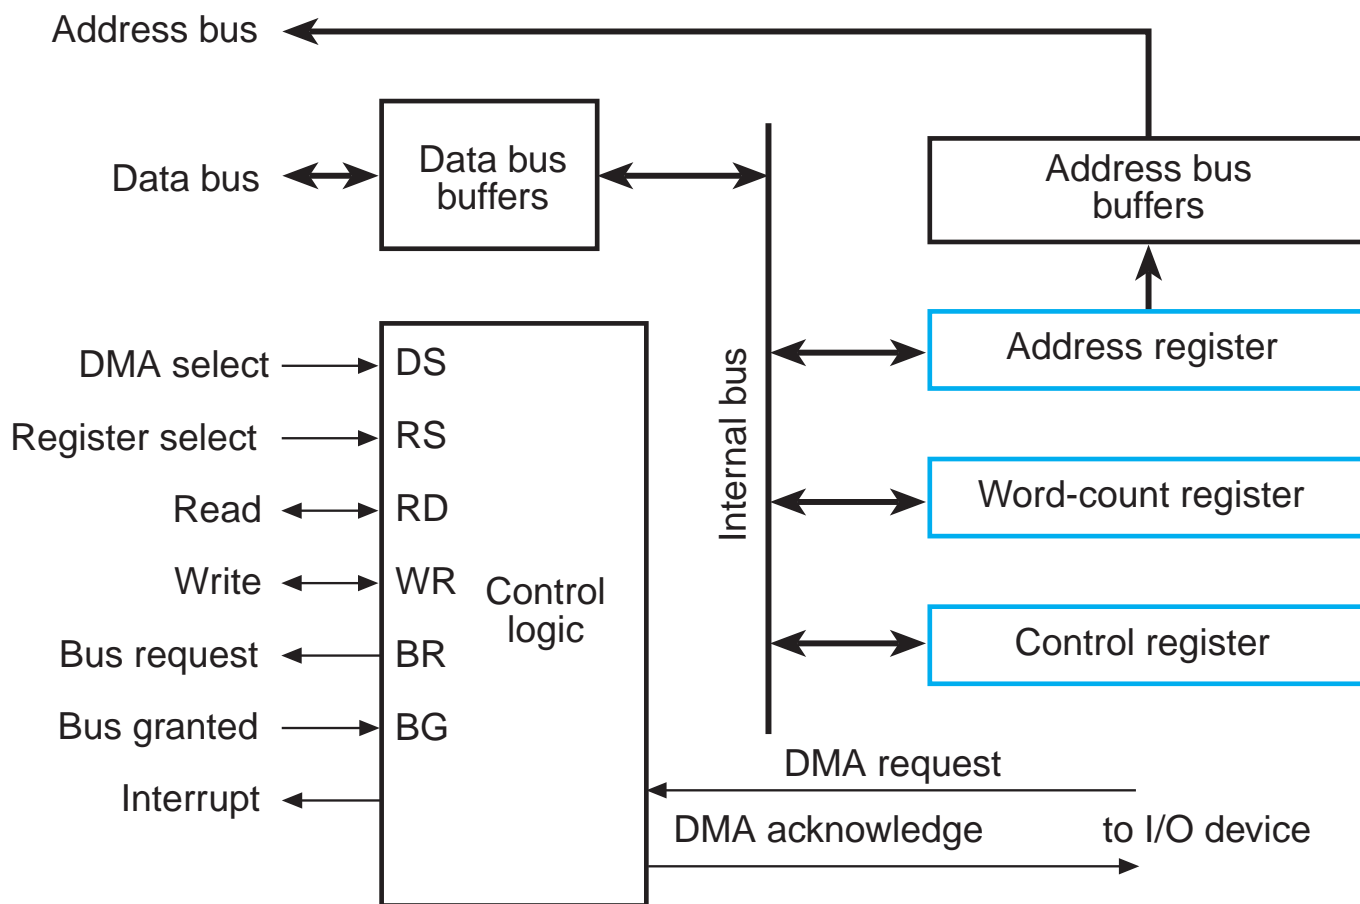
Address bus

Data bus

Data bus buffers

Address bus buffers

Internal bus

DMA select

Register select

Read

Write

Bus request

Bus granted

Interrupt

DS

RS

RD

WR

BR

BG

Control logic

Address register

Word-count register

Control register

DMA request

DMA acknowledge

to I/O device